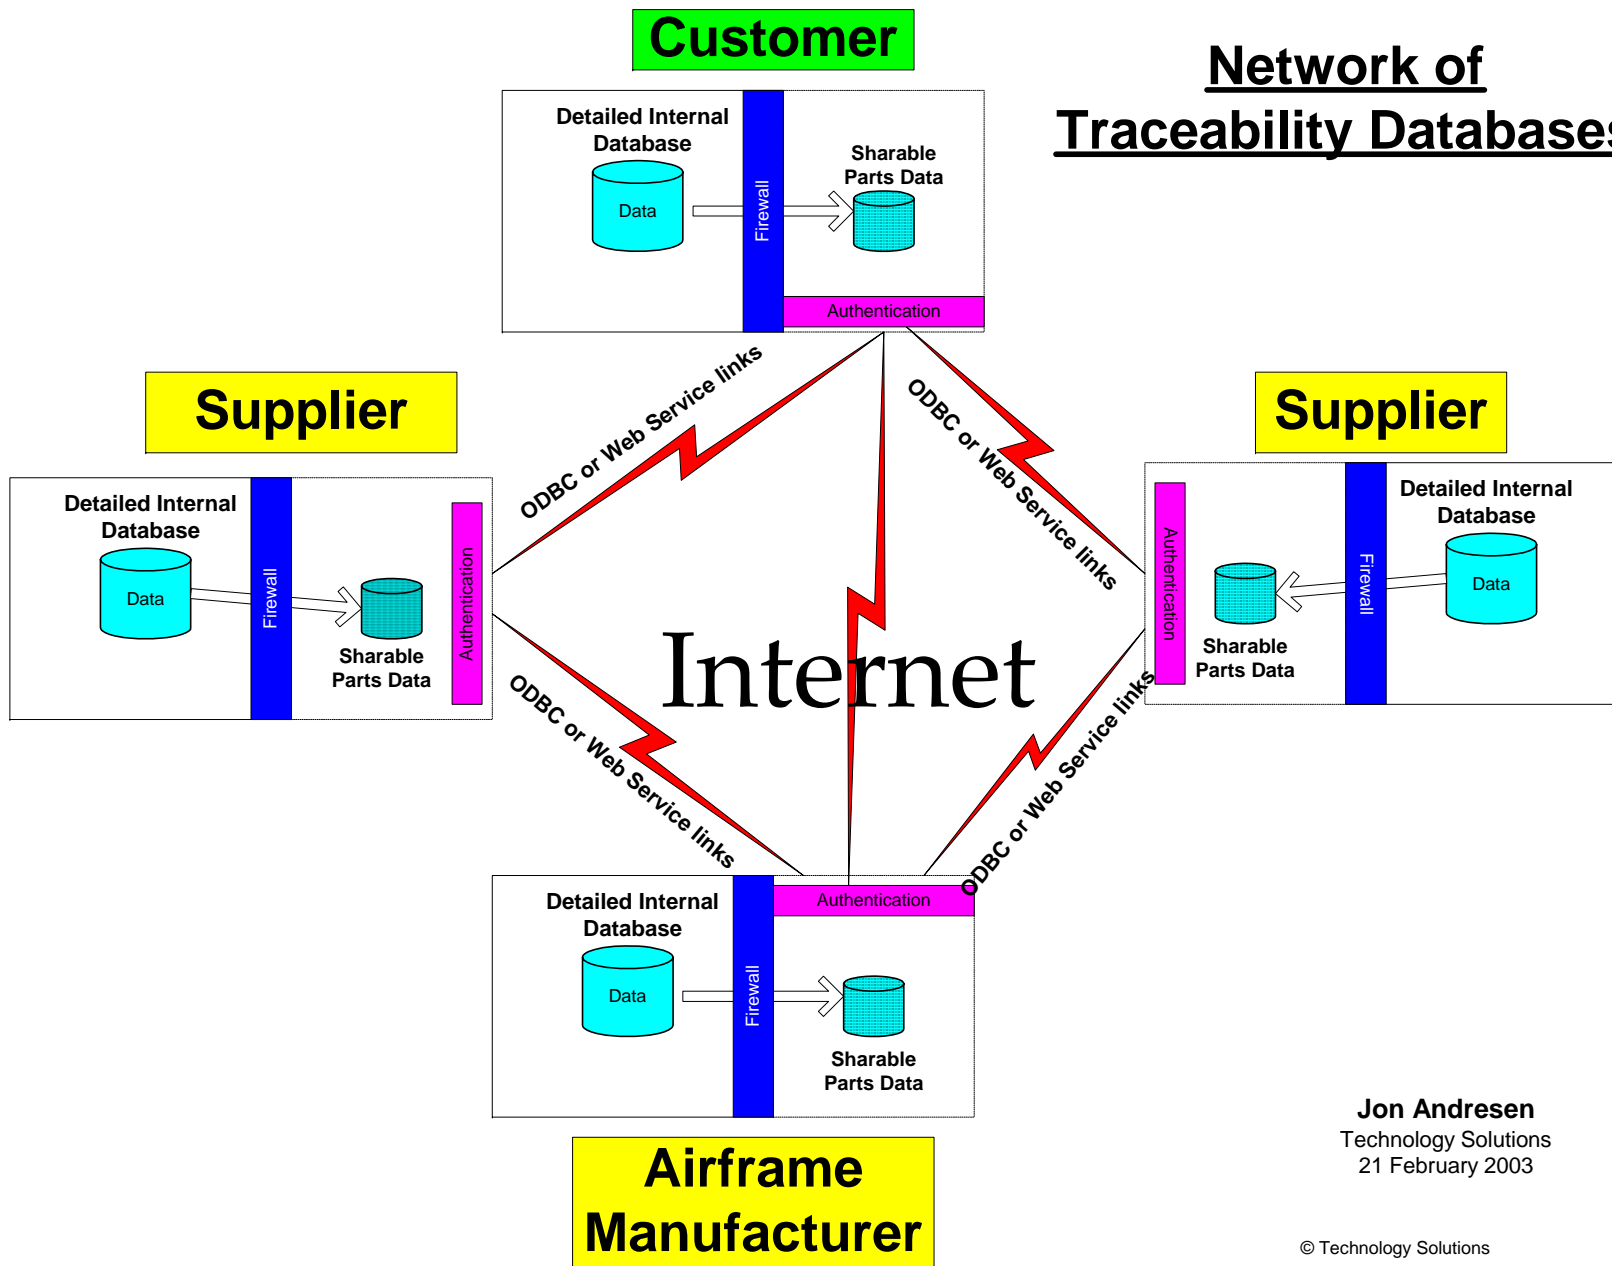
Customer

Network of Traceability Databases

Detailed Internal Database

Data

Firewall

Sharable Parts Data

Authentication

Supplier

Supplier

ODBC or Web Service links

ODBC or Web Service links

Detailed Internal Database

Data

Firewall

Sharable Parts Data

Authentication

Authentication

Sharable Parts Data

Firewall

Detailed Internal Database

Data

Internet

ODBC or Web Service links

ODBC or Web Service links

Detailed Internal Database

Data

Firewall

Authentication

Sharable Parts Data

Airframe Manufacturer

Jon Andresen
Technology Solutions
21 February 2003

© Technology Solutions